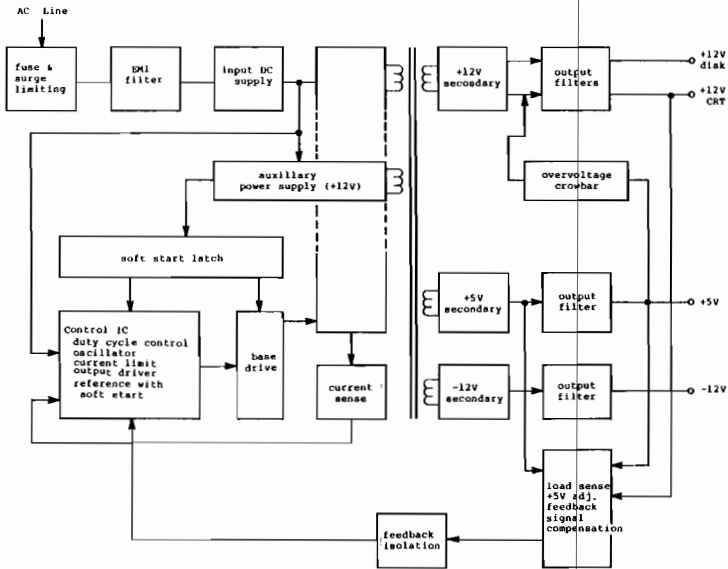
AC Line

fuse & surge limiting

EMI filter

input DC supply

+12V secondary

output filters

+12V disk

+12V CRT

auxiliary power supply (+12V)

overvoltage crowbar

soft start latch

+5V secondary

output filter

+5V

Control IC
duty cycle control
oscillator
current limit
output driver
reference with
soft start

base drive

current sense

-12V secondary

output filter

-12V

load sense
+5V adj.
feedback
signal
compensation

feedback isolation